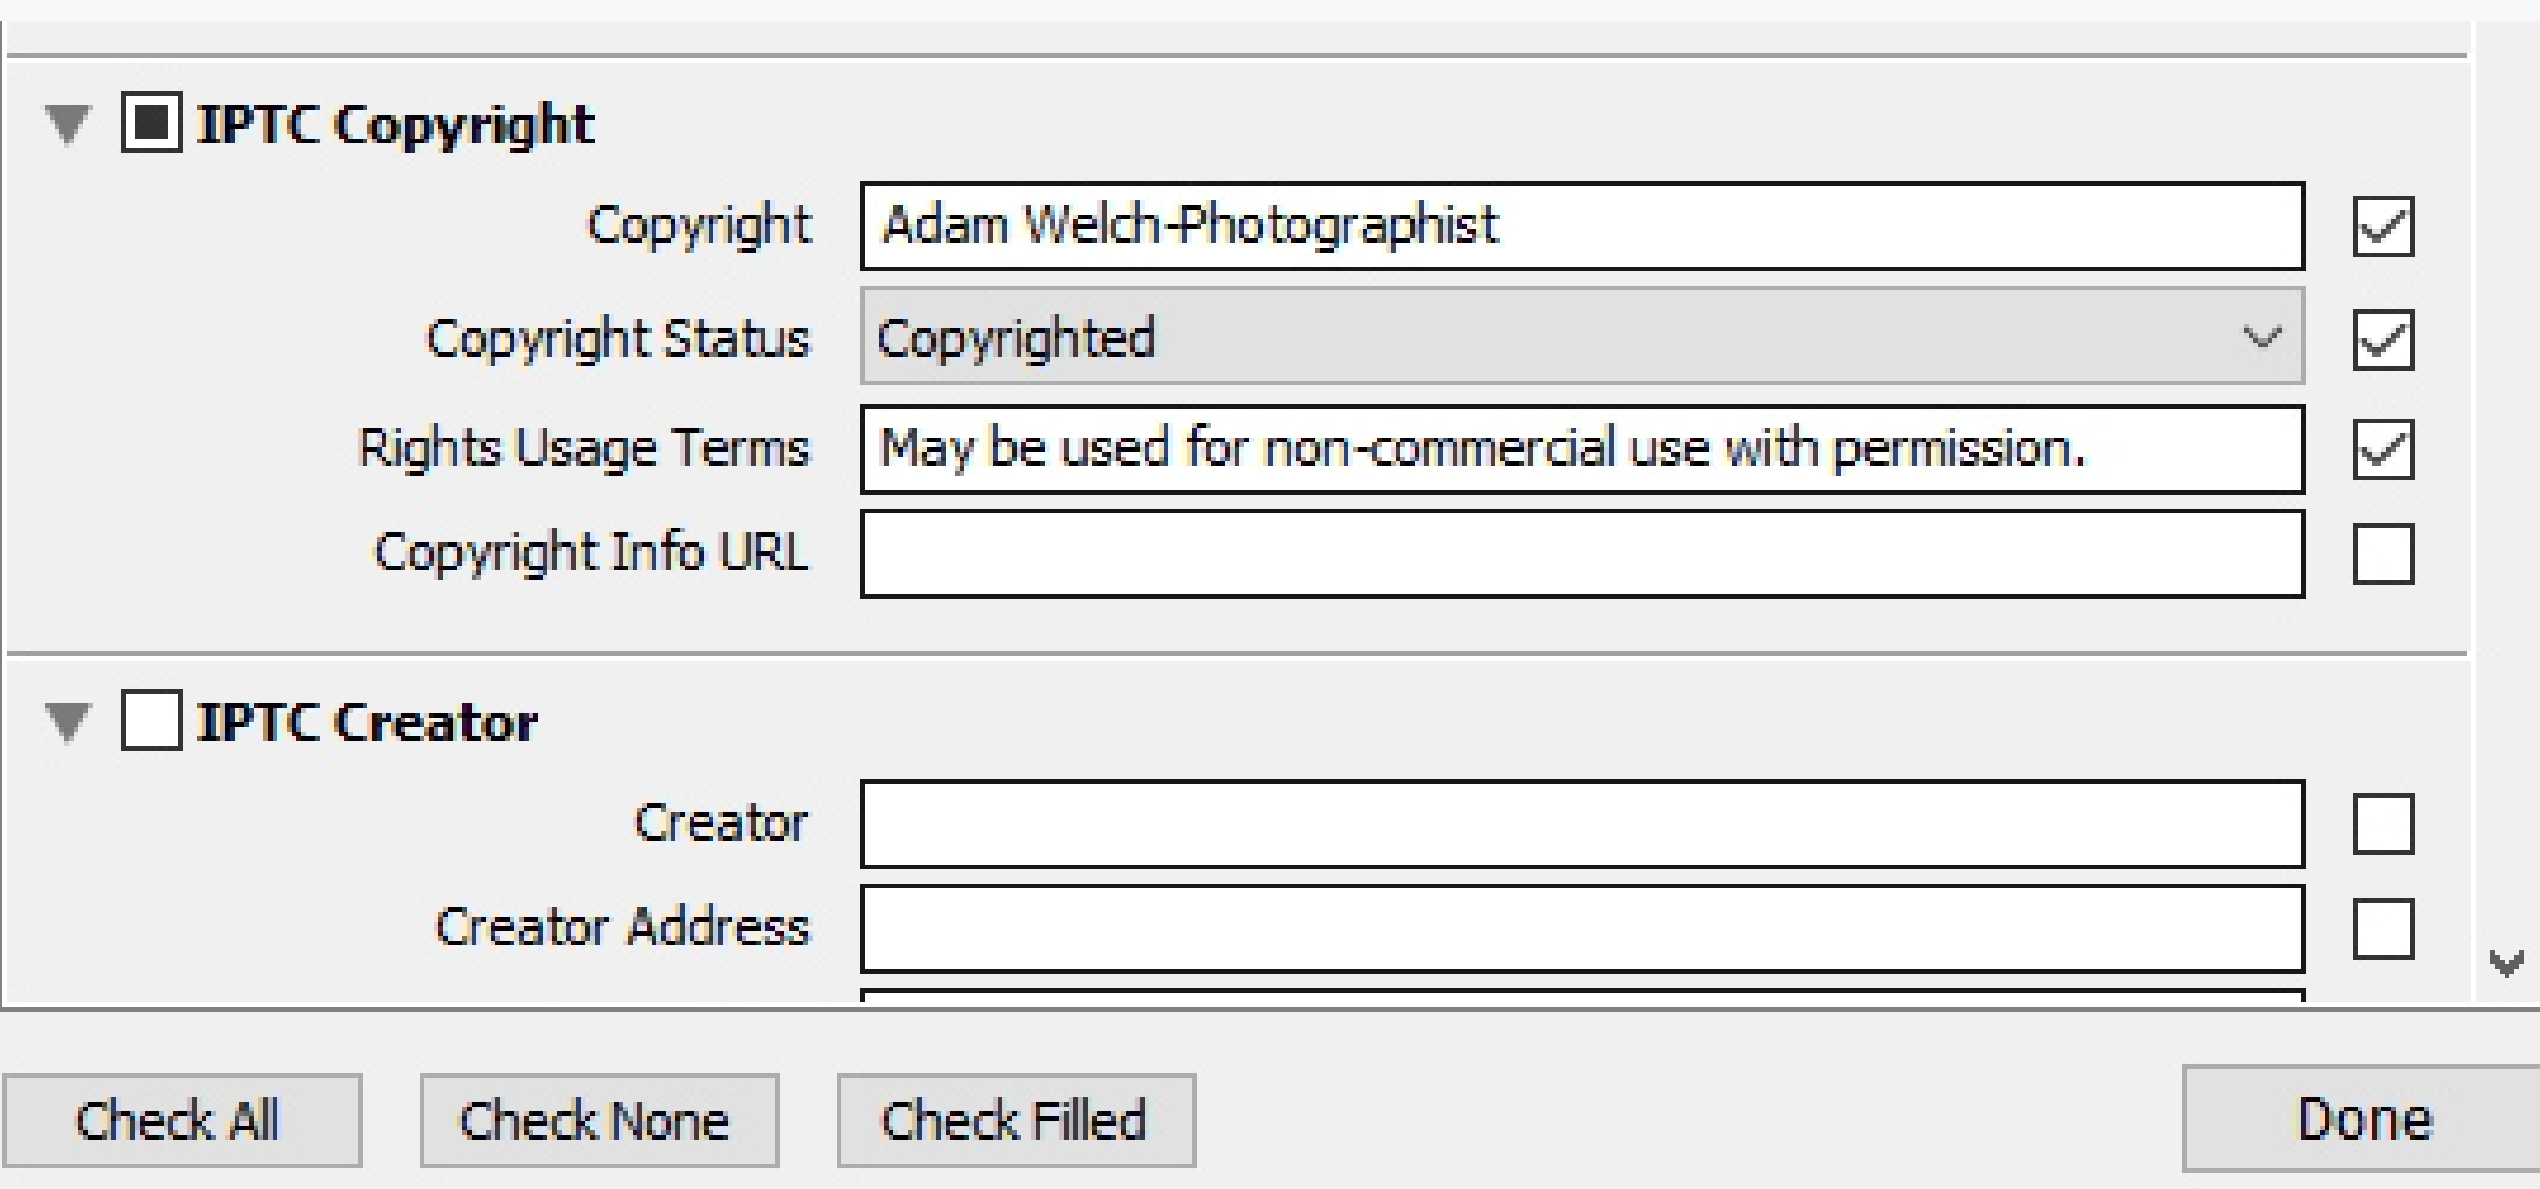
IPTC Copyright

Copyright Adam Welch-Photographist

Copyright Status Copyrighted

Rights Usage Terms May be used for non-commercial use with permission.

Copyright Info URL

IPTC Creator

Creator

Creator Address

Check All Check None Check Filled Done